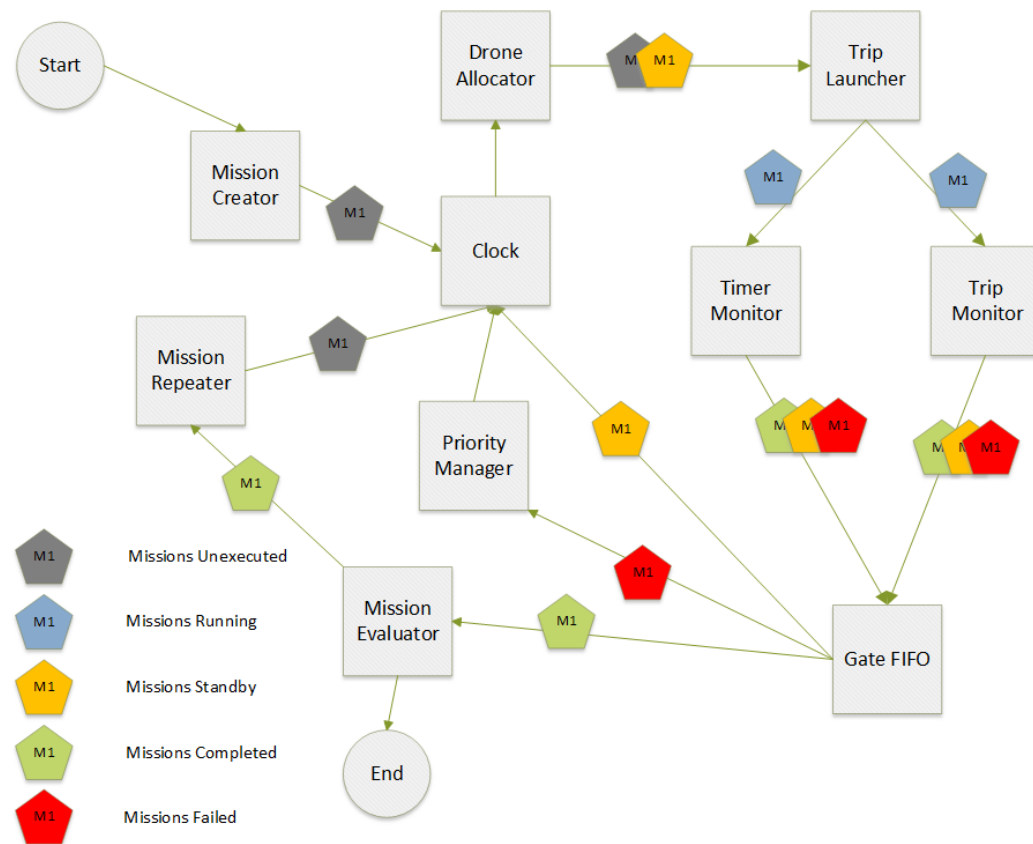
Start

Mission Creator

M1

Clock

Drone Allocator

M

M1

Trip Launcher

M1

M1

Timer Monitor

Trip Monitor

M

M

M1

M

M

M1

Mission Repeater

M1

Priority Manager

M1

M1

M1

Mission Evaluator

M1

Gate FIFO

End

M1 Missions Unexecuted

M1 Missions Running

M1 Missions Standby

M1 Missions Completed

M1 Missions Failed